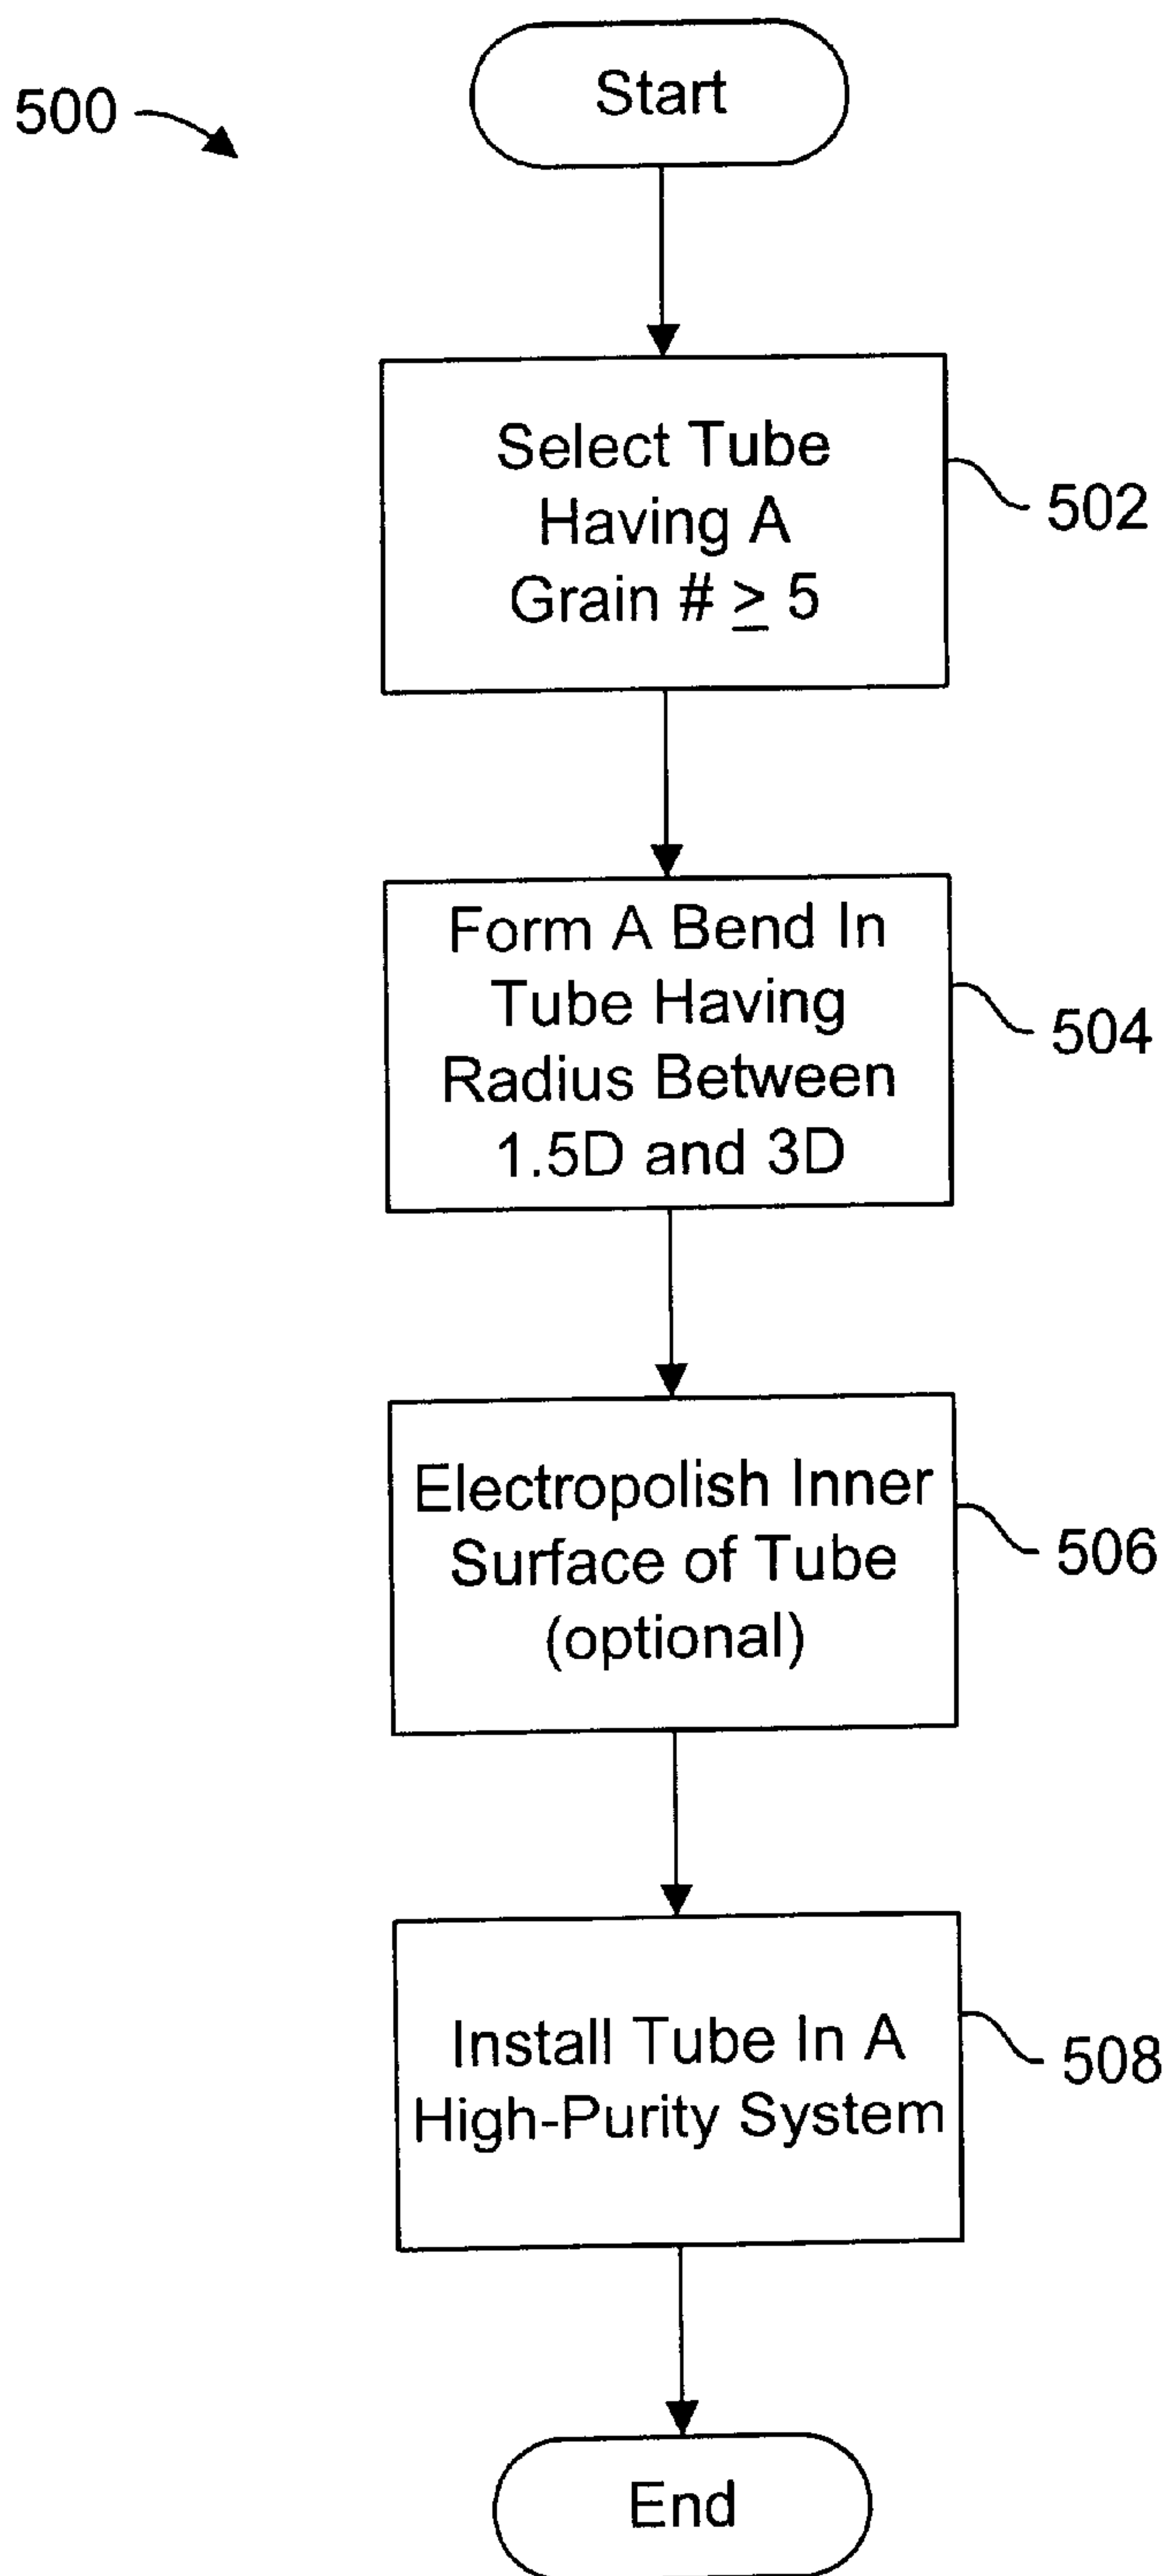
500

Start

Select Tube Having A Grain # $\geq$ 5

502

Form A Bend In Tube Having Radius Between 1.5D and 3D

504

Electropolish Inner Surface of Tube (optional)

506

Install Tube In A High-Purity System

508

End